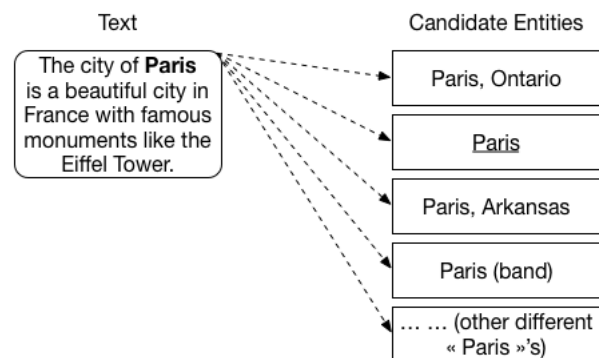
Text

The city of **Paris** is a beautiful city in France with famous monuments like the Eiffel Tower.

Candidate Entities

Paris, Ontario

Paris

Paris, Arkansas

Paris (band)

… … (other different « Paris »'s)